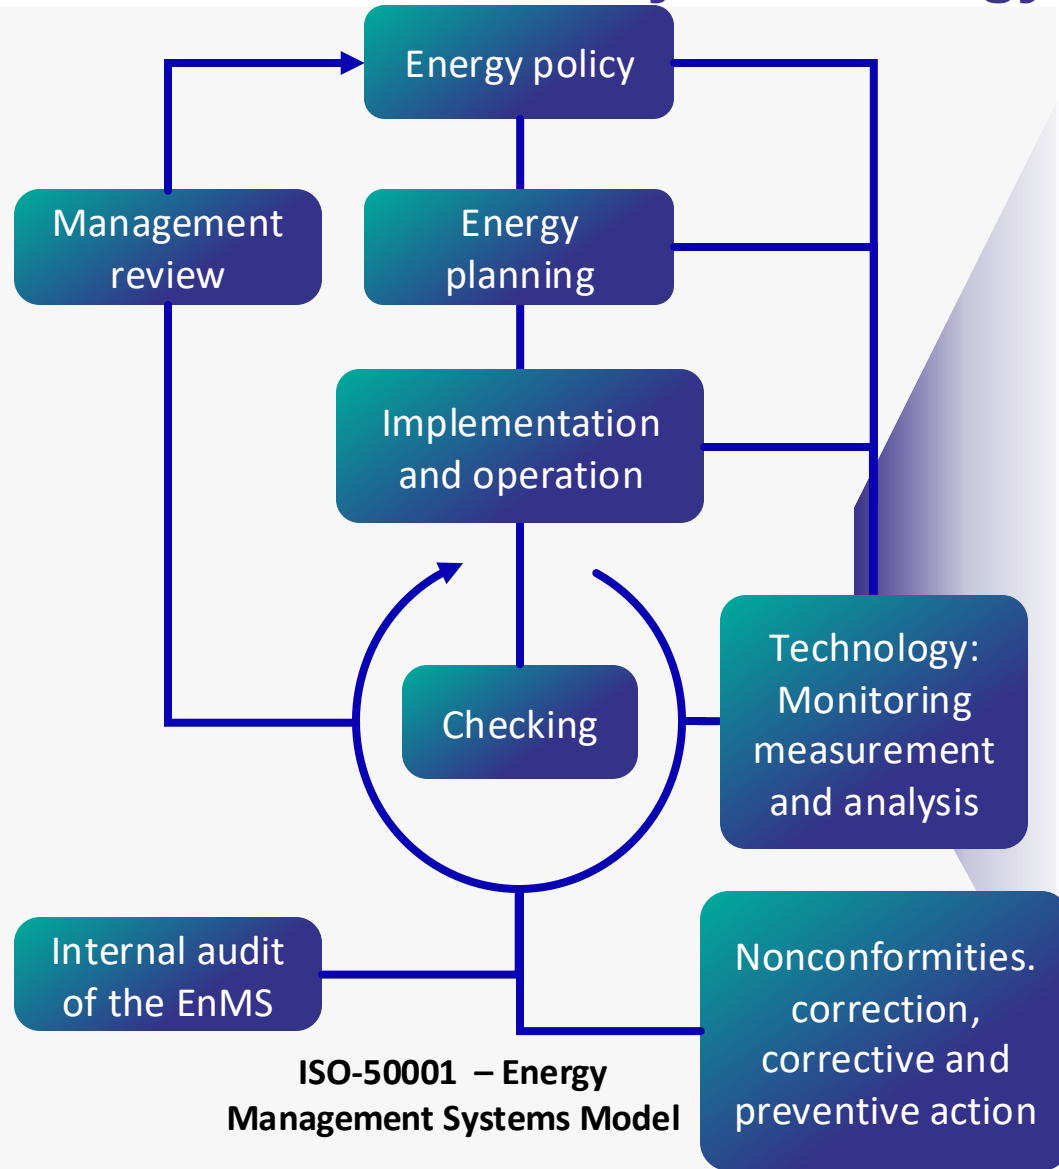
Energy policy

Management review

Energy planning

Implementation and operation

Checking

Technology: Monitoring measurement and analysis

Internal audit of the EnMS

Nonconformities. correction, corrective and preventive action

ISO-50001 – Energy Management Systems Model